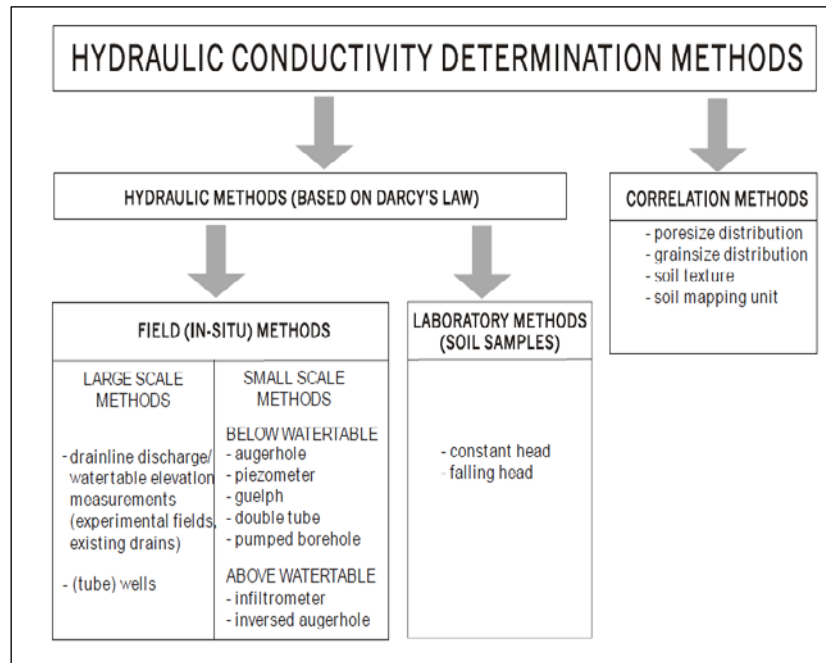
HYDRAULIC CONDUCTIVITY DETERMINATION METHODS

HYDRAULIC METHODS (BASED ON DARCY'S LAW)

CORRELATION METHODS
- poresize distribution
- grainsize distribution
- soil texture
- soil mapping unit

FIELD (IN-SITU) METHODS

LARGE SCALE METHODS

- drainline discharge/ watertable elevation measurements (experimental fields, existing drains)

- (tube) wells

SMALL SCALE METHODS

BELOW WATERTABLE
- augerhole
- piezometer
- guelph
- double tube
- pumped borehole

ABOVE WATERTABLE
- infiltrometer
- inversed augerhole

LABORATORY METHODS (SOIL SAMPLES)

- constant head
- falling head